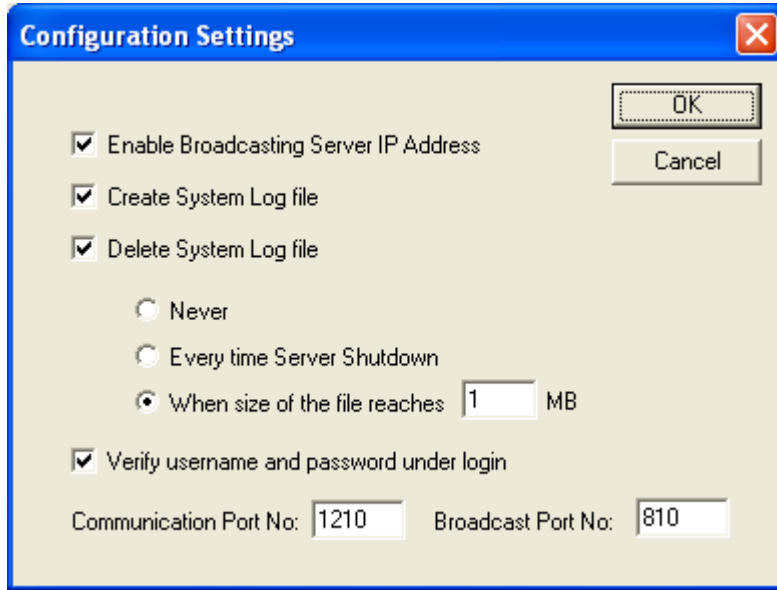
Configuration Settings

OK

Cancel

Enable Broadcasting Server IP Address

Create System Log file

Delete System Log file

Never

Every time Server Shutdown

When size of the file reaches 1 MB

Verify username and password under login

Communication Port No: 1210 Broadcast Port No: 810